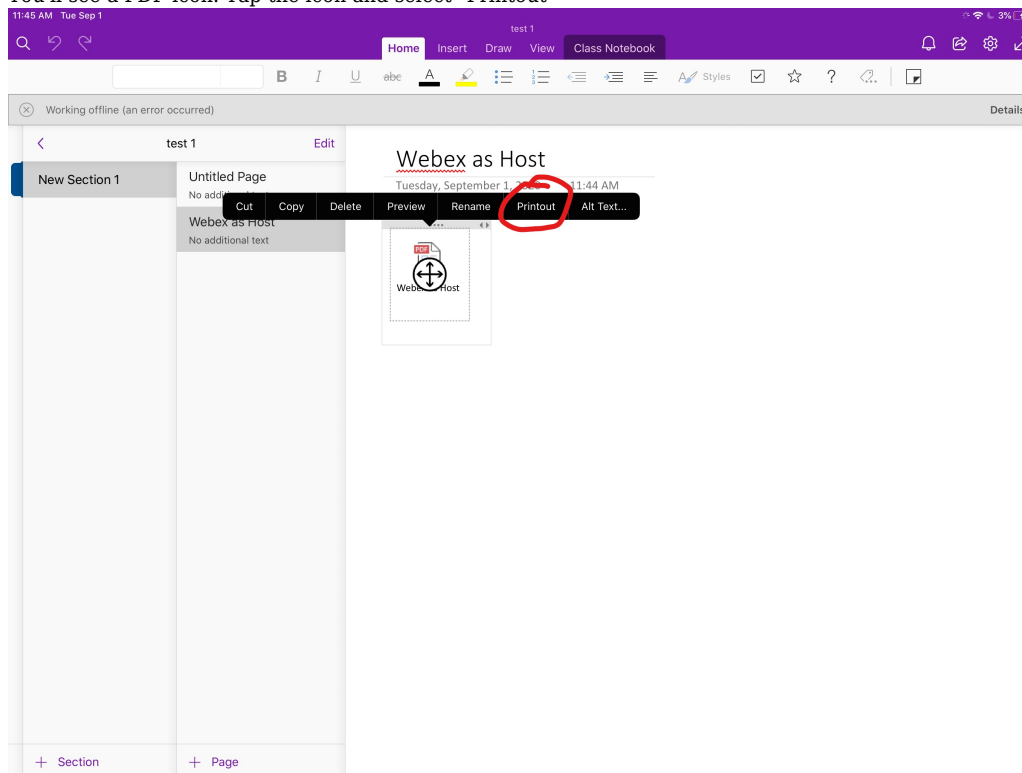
You'll see a PDF icon. Tap the icon and select "Printout"

11:45 AM Tue Sep 1

3%

test 1

Home Insert Draw View Class Notebook

B I U abc A Styles ?

Working offline (an error occurred)

Details

test 1 Edit

New Section 1

Untitled Page

No additi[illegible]

Webex as Host

No additional text

Webex as Host

Tuesday, September 1, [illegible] 11:44 AM

Cut Copy Delete Preview Rename Printout Alt Text...

PDF

Webe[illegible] Host

+ Section

+ Page